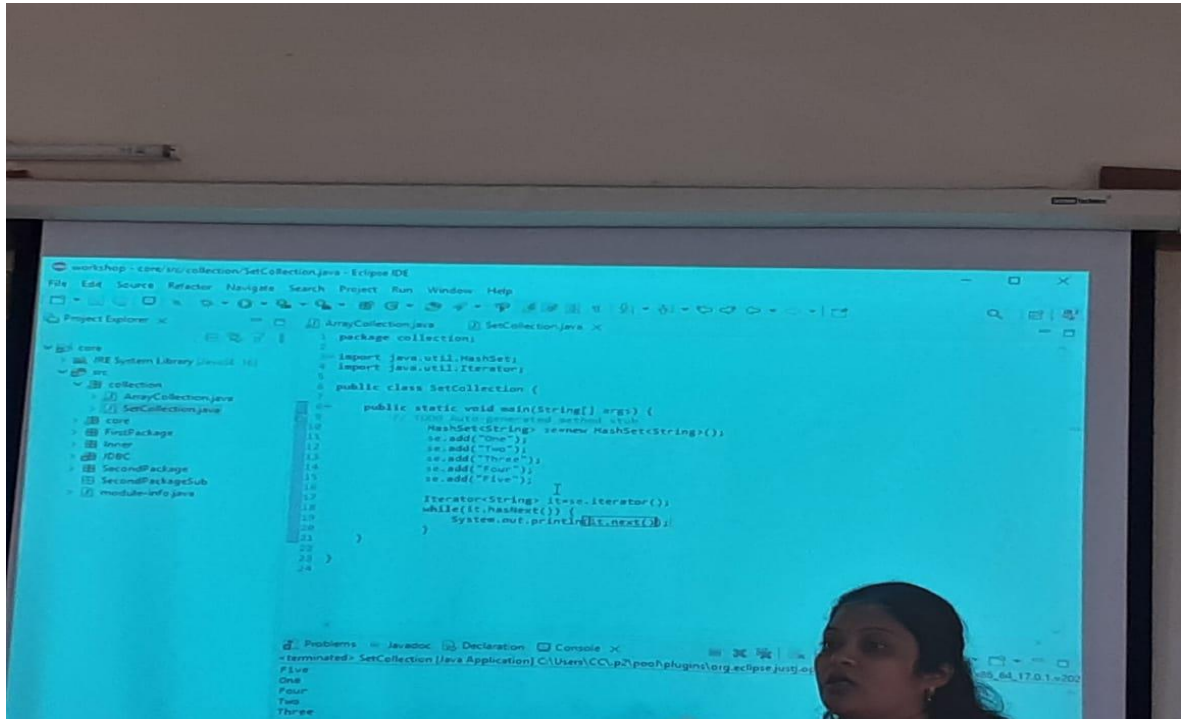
workshop - core/src/collection/SetCollection.java - Eclipse IDE

File Edit Source Refactor Navigate Search Project Run Window Help

Project Explorer ×

core
JRE System Library [JavaSE-16]
src
collection
ArrayCollection.java
SetCollection.java
core
FirstPackage
Inner
JDBC
SecondPackage
SecondPackageSub
module-info.java

ArrayCollection.java SetCollection.java ×

1 package collection;
2
3 import java.util.HashSet;
4 import java.util.Iterator;
5
6 public class SetCollection {
7
8 public static void main(String[] args) {
9 // TODO Auto-generated method stub
10 HashSet<String> se=new HashSet<String>();
11 se.add("One");
12 se.add("Two");
13 se.add("Three");
14 se.add("Four");
15 se.add("Five");
16
17 Iterator<String> it=se.iterator();
18 while(it.hasNext()) {
19 System.out.println(it.next());
20 }
21 }
22
23 }
24

Problems Javadoc Declaration Console ×
<terminated> SetCollection [Java Application] C:\Users\CC\.p2\pool\plugins\org.eclipse.justj.o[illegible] x86_64_17.0.1.v202
Five
One
Four
Two
Three